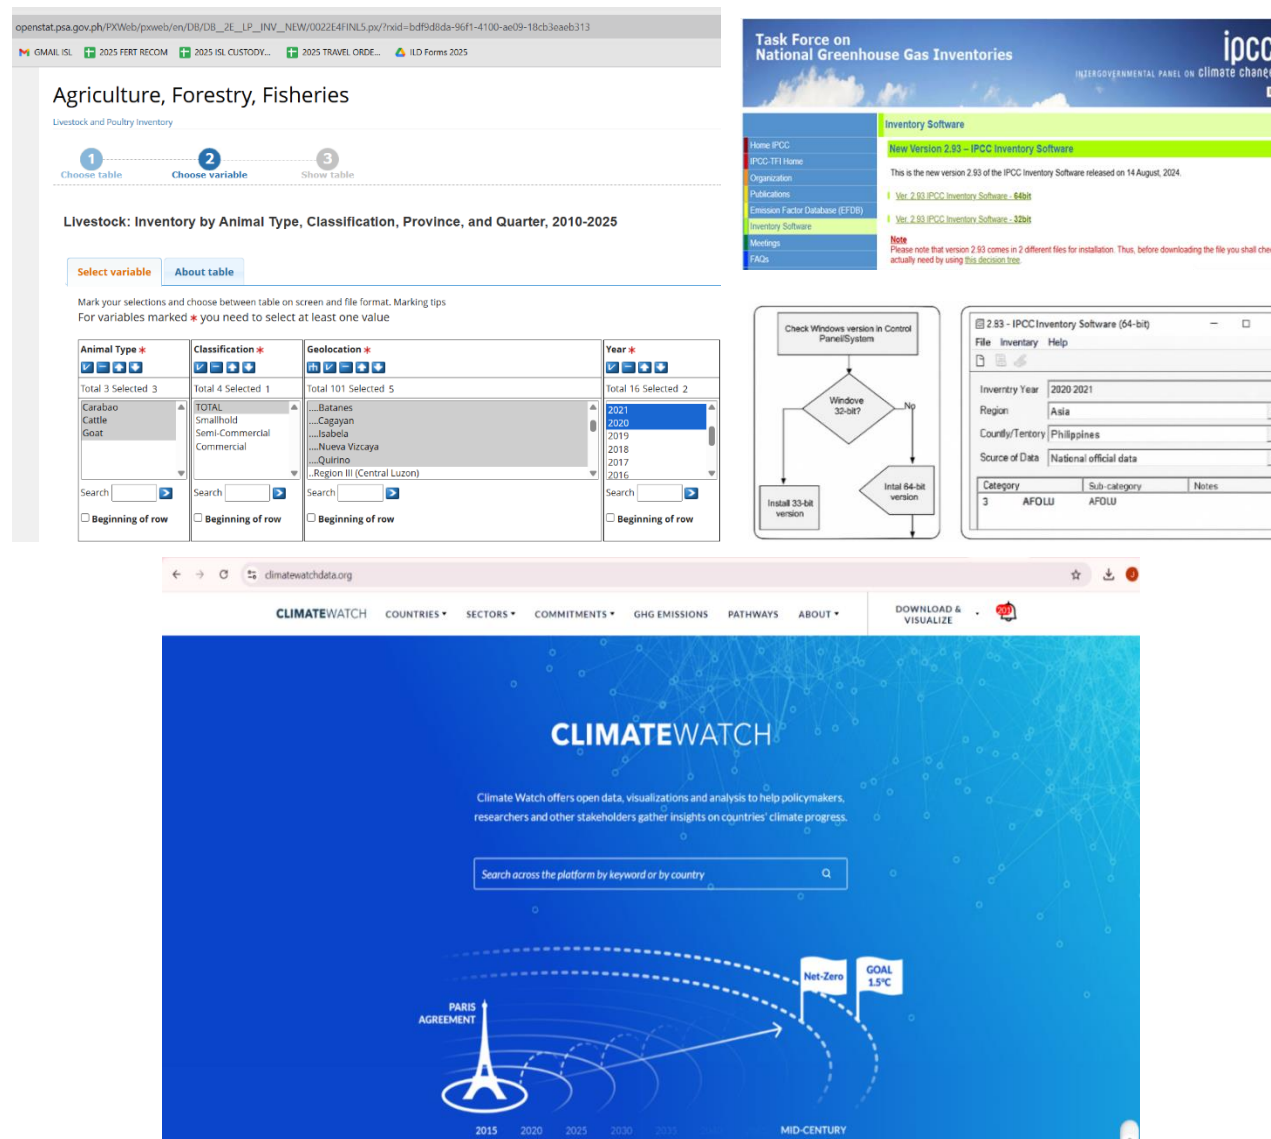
openstat.psa.gov.ph/PXWeb/pxweb/en/DB/DB__2E__LP__INV__NEW/0022E4FINL5.px/?rxid=bdf9d8da-96f1-4100-ae09-18cb3eaeb313

GMAIL ISL 2025 FERT RECOM 2025 ISL CUSTODY... 2025 TRAVEL ORDE... ILD Forms 2025

Agriculture, Forestry, Fisheries

Livestock and Poultry Inventory

1 Choose table 2 Choose variable 3 Show table

Livestock: Inventory by Animal Type, Classification, Province, and Quarter, 2010-2025

Select variable About table

Mark your selections and choose between table on screen and file format. Marking tips

For variables marked * you need to select at least one value

| Animal Type * | Classification * | Geolocation * | Year * |
|---|---|---|---|
| Total 3 Selected 3 | Total 4 Selected 1 | Total 101 Selected 5 | Total 16 Selected 2 |
| Carabao Cattle Goat | TOTAL Smallhold Semi-Commercial Commercial | ....Batanes ....Cagayan ....Isabela ....Nueva Vizcaya ....Quirino ..Region III (Central Luzon) | 2021 2020 2019 2018 2017 2016 |
| Search | Search | Search | Search |
| Beginning of row | Beginning of row | Beginning of row | Beginning of row |

Task Force on National Greenhouse Gas Inventories

ipcc INTERGOVERNMENTAL PANEL ON climate change

Home IPCC
IPCC-TFI Home
Organization
Publications
Emission Factor Database (EFDB)
Inventory Software
Meetings
FAQs

Inventory Software

New Version 2.93 – IPCC Inventory Software

This is the new version 2.93 of the IPCC Inventory Software released on 14 August, 2024.

Ver. 2.93 IPCC Inventory Software - 64bit

Ver. 2.93 IPCC Inventory Software - 32bit

Note
Please note that version 2.93 comes in 2 different files for installation. Thus, before downloading the file you shall che actually need by using this decision tree.

Check Windows version in Control Panel/System

Windows 32-bit?

No

Install 33-bit version

Intal 64-bit version

2.83 - IPCC Inventory Software (64-bit)

File Inventory Help

Inverntry Year 2020 2021
Region Asia
County/Tentory Philippines
Source of Data National official data

| Category | Sub-category | Notes |
|---|---|---|
| 3 AFOLU | AFOLU | |

climatewatchdata.org

CLIMATEWATCH COUNTRIES SECTORS COMMITMENTS GHG EMISSIONS PATHWAYS ABOUT DOWNLOAD & VISUALIZE

CLIMATEWATCH

Climate Watch offers open data, visualizations and analysis to help policymakers, researchers and other stakeholders gather insights on countries' climate progress.

Search across the platform by keyword or by country

Net-Zero

GOAL 1.5°C

PARIS AGREEMENT

2015 2020 2025 2030 2035

MID-CENTURY